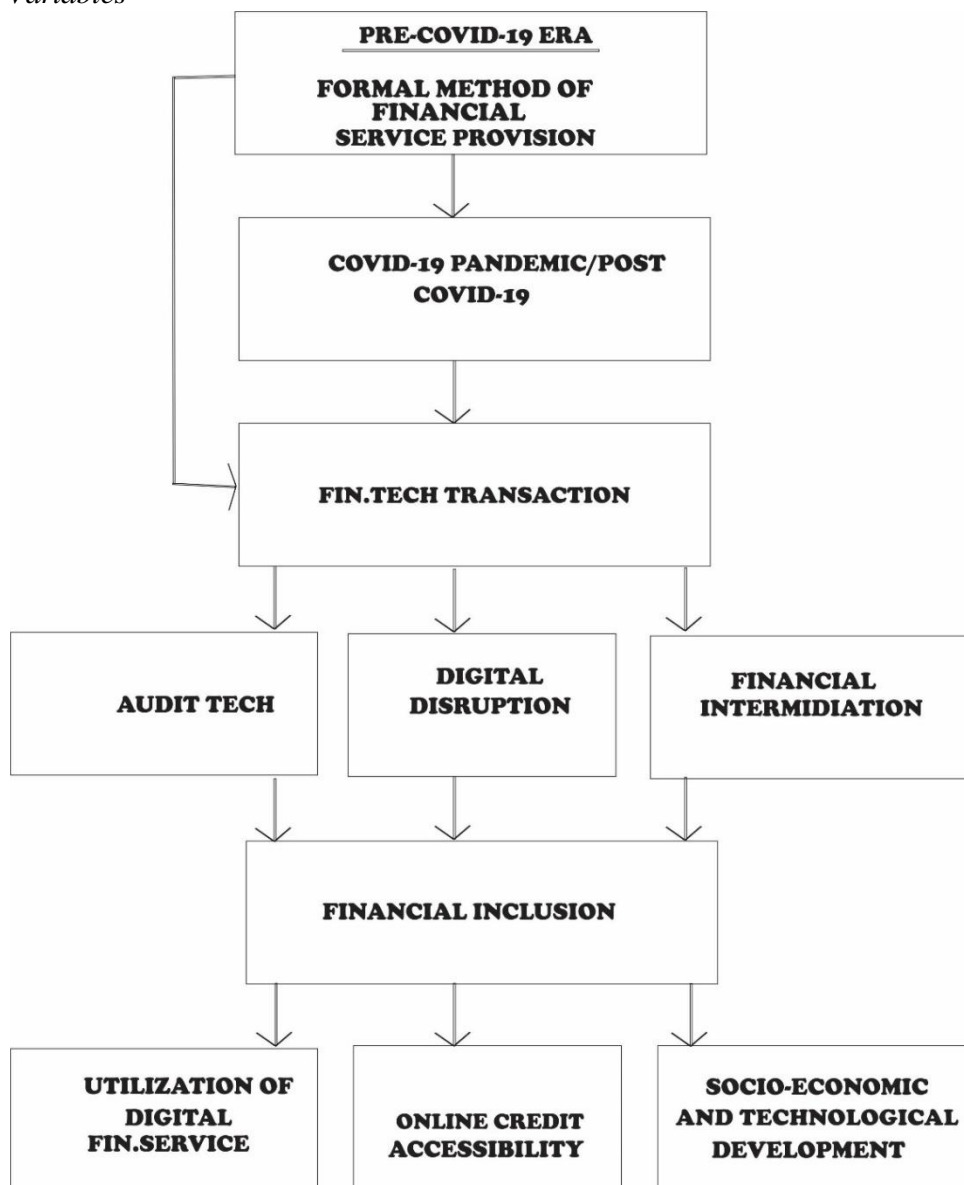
Variables

PRE-COVID-19 ERA

FORMAL METHOD OF FINANCIAL SERVICE PROVISION

COVID-19 PANDEMIC/POST COVID-19

FIN.TECH TRANSACTION

AUDIT TECH

DIGITAL DISRUPTION

FINANCIAL INTERMIDIATION

FINANCIAL INCLUSION

UTILIZATION OF DIGITAL FIN.SERVICE

ONLINE CREDIT ACCESSIBILITY

SOCIO-ECONOMIC AND TECHNOLOGICAL DEVELOPMENT